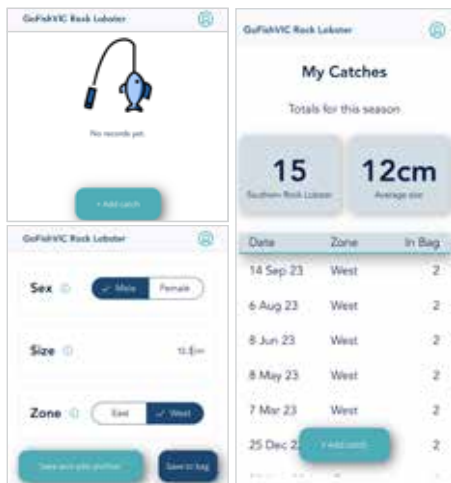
GoFishVIC Rock Lobster

No records yet.

+ Add catch

GoFishVIC Rock Lobster

Sex ⓘ ✓ Male Female

Size ⓘ 12.5cm

Zone ⓘ East ✓ West

Save and add another

Save to bag

GoFishVIC Rock Lobster

My Catches

Totals for this season

15
Southern Rock Lobster

12cm
Average size

| Date | Zone | In Bag |
|---|---|---|
| 14 Sep 23 | West | 2 |
| 6 Aug 23 | West | 2 |
| 8 Jun 23 | West | 2 |
| 8 May 23 | West | 2 |
| 7 Mar 23 | West | 2 |
| 25 Dec 2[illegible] | | 2 |

+ Add catch